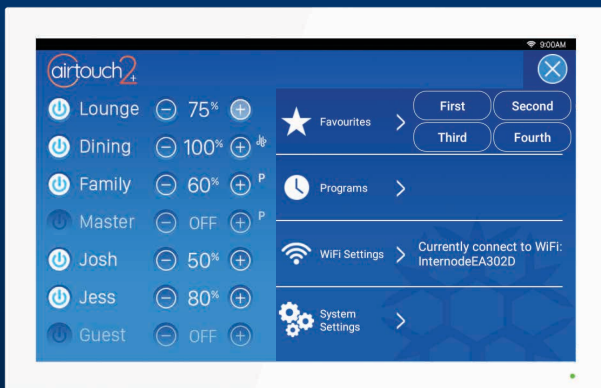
9:00AM

airtouch2+

Lounge 75%
Dining 100%
Family 60% P
Master OFF P
Josh 50%
Jess 80%
Guest OFF

Favourites
First
Second
Third
Fourth

Programs

WiFi Settings
Currently connect to WiFi: InternodeEA302D

System Settings